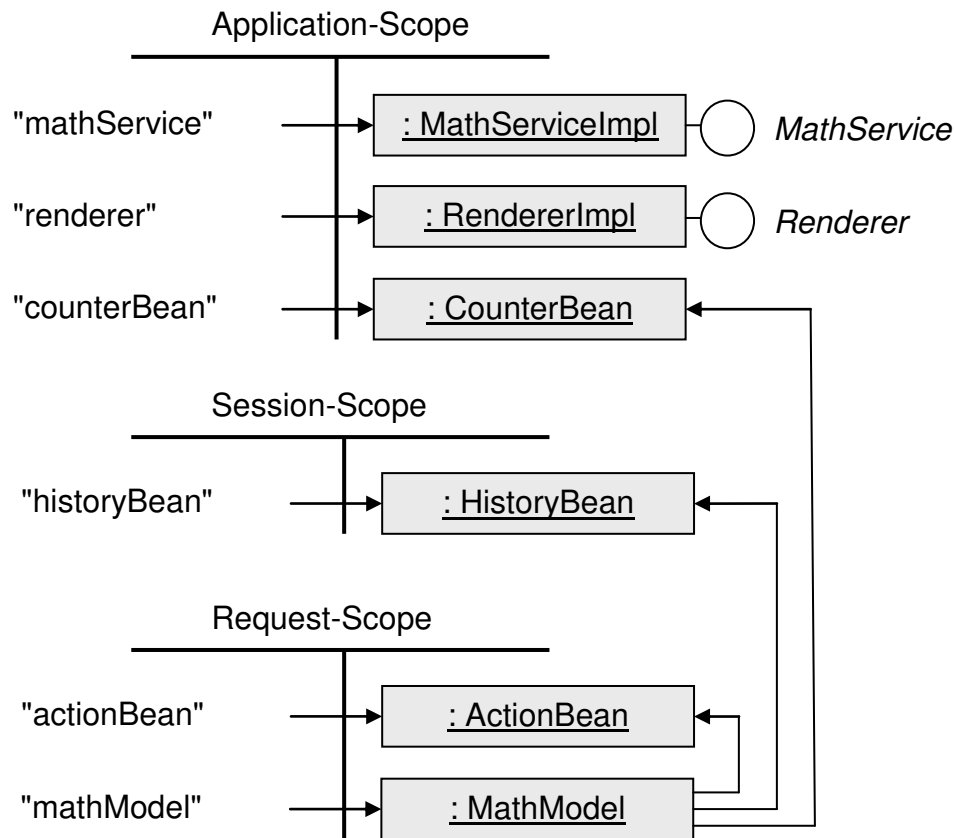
Application-Scope

"mathService"

: MathServiceImpl

MathService

"renderer"

: RendererImpl

Renderer

"counterBean"

: CounterBean

Session-Scope

"historyBean"

: HistoryBean

Request-Scope

"actionBean"

: ActionBean

"mathModel"

: MathModel